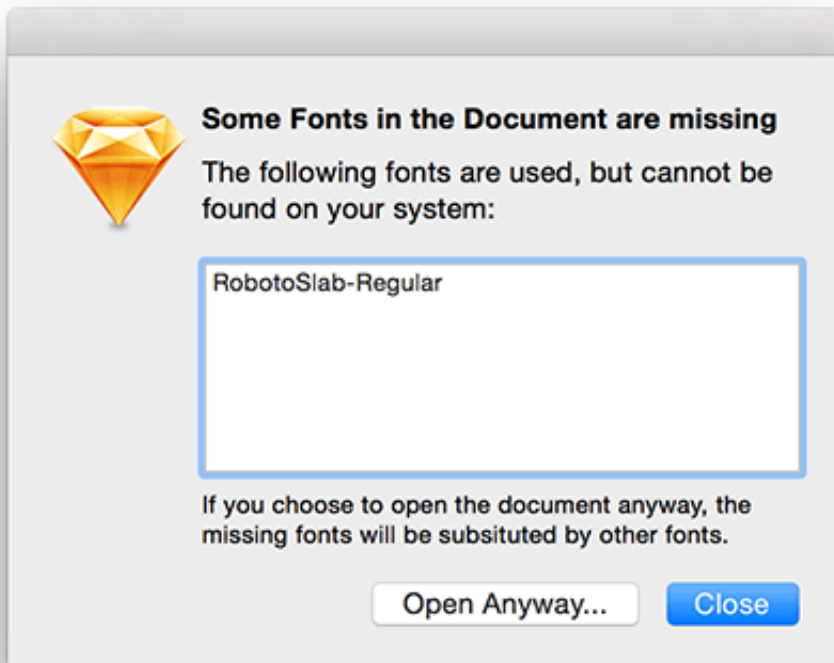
Some Fonts in the Document are missing

The following fonts are used, but cannot be found on your system:

RobotoSlab-Regular

If you choose to open the document anyway, the missing fonts will be subsituted by other fonts.

Open Anyway...

Close